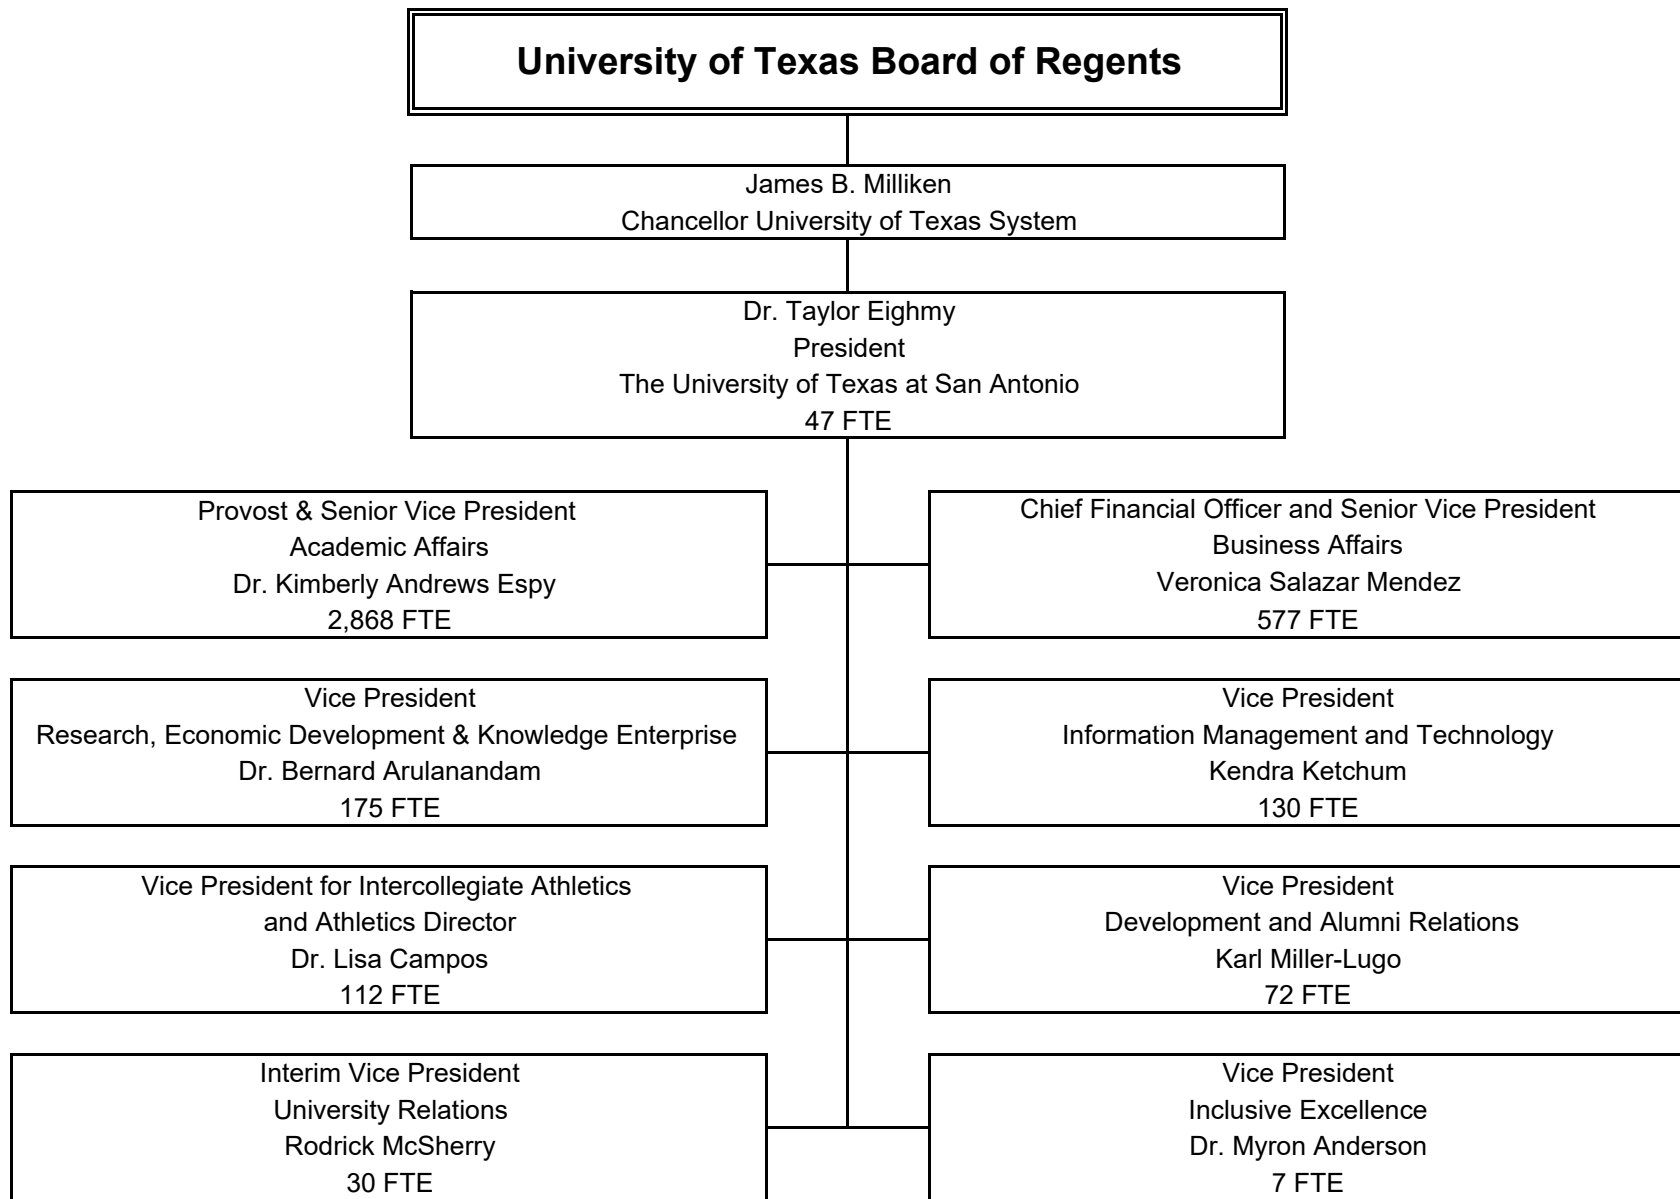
University of Texas Board of Regents

James B. Milliken
Chancellor University of Texas System

Dr. Taylor Eighmy
President
The University of Texas at San Antonio
47 FTE

Provost & Senior Vice President
Academic Affairs
Dr. Kimberly Andrews Espy
2,868 FTE

Chief Financial Officer and Senior Vice President
Business Affairs
Veronica Salazar Mendez
577 FTE

Vice President
Research, Economic Development & Knowledge Enterprise
Dr. Bernard Arulanandam
175 FTE

Vice President
Information Management and Technology
Kendra Ketchum
130 FTE

Vice President for Intercollegiate Athletics
and Athletics Director
Dr. Lisa Campos
112 FTE

Vice President
Development and Alumni Relations
Karl Miller-Lugo
72 FTE

Interim Vice President
University Relations
Rodrick McSherry
30 FTE

Vice President
Inclusive Excellence
Dr. Myron Anderson
7 FTE